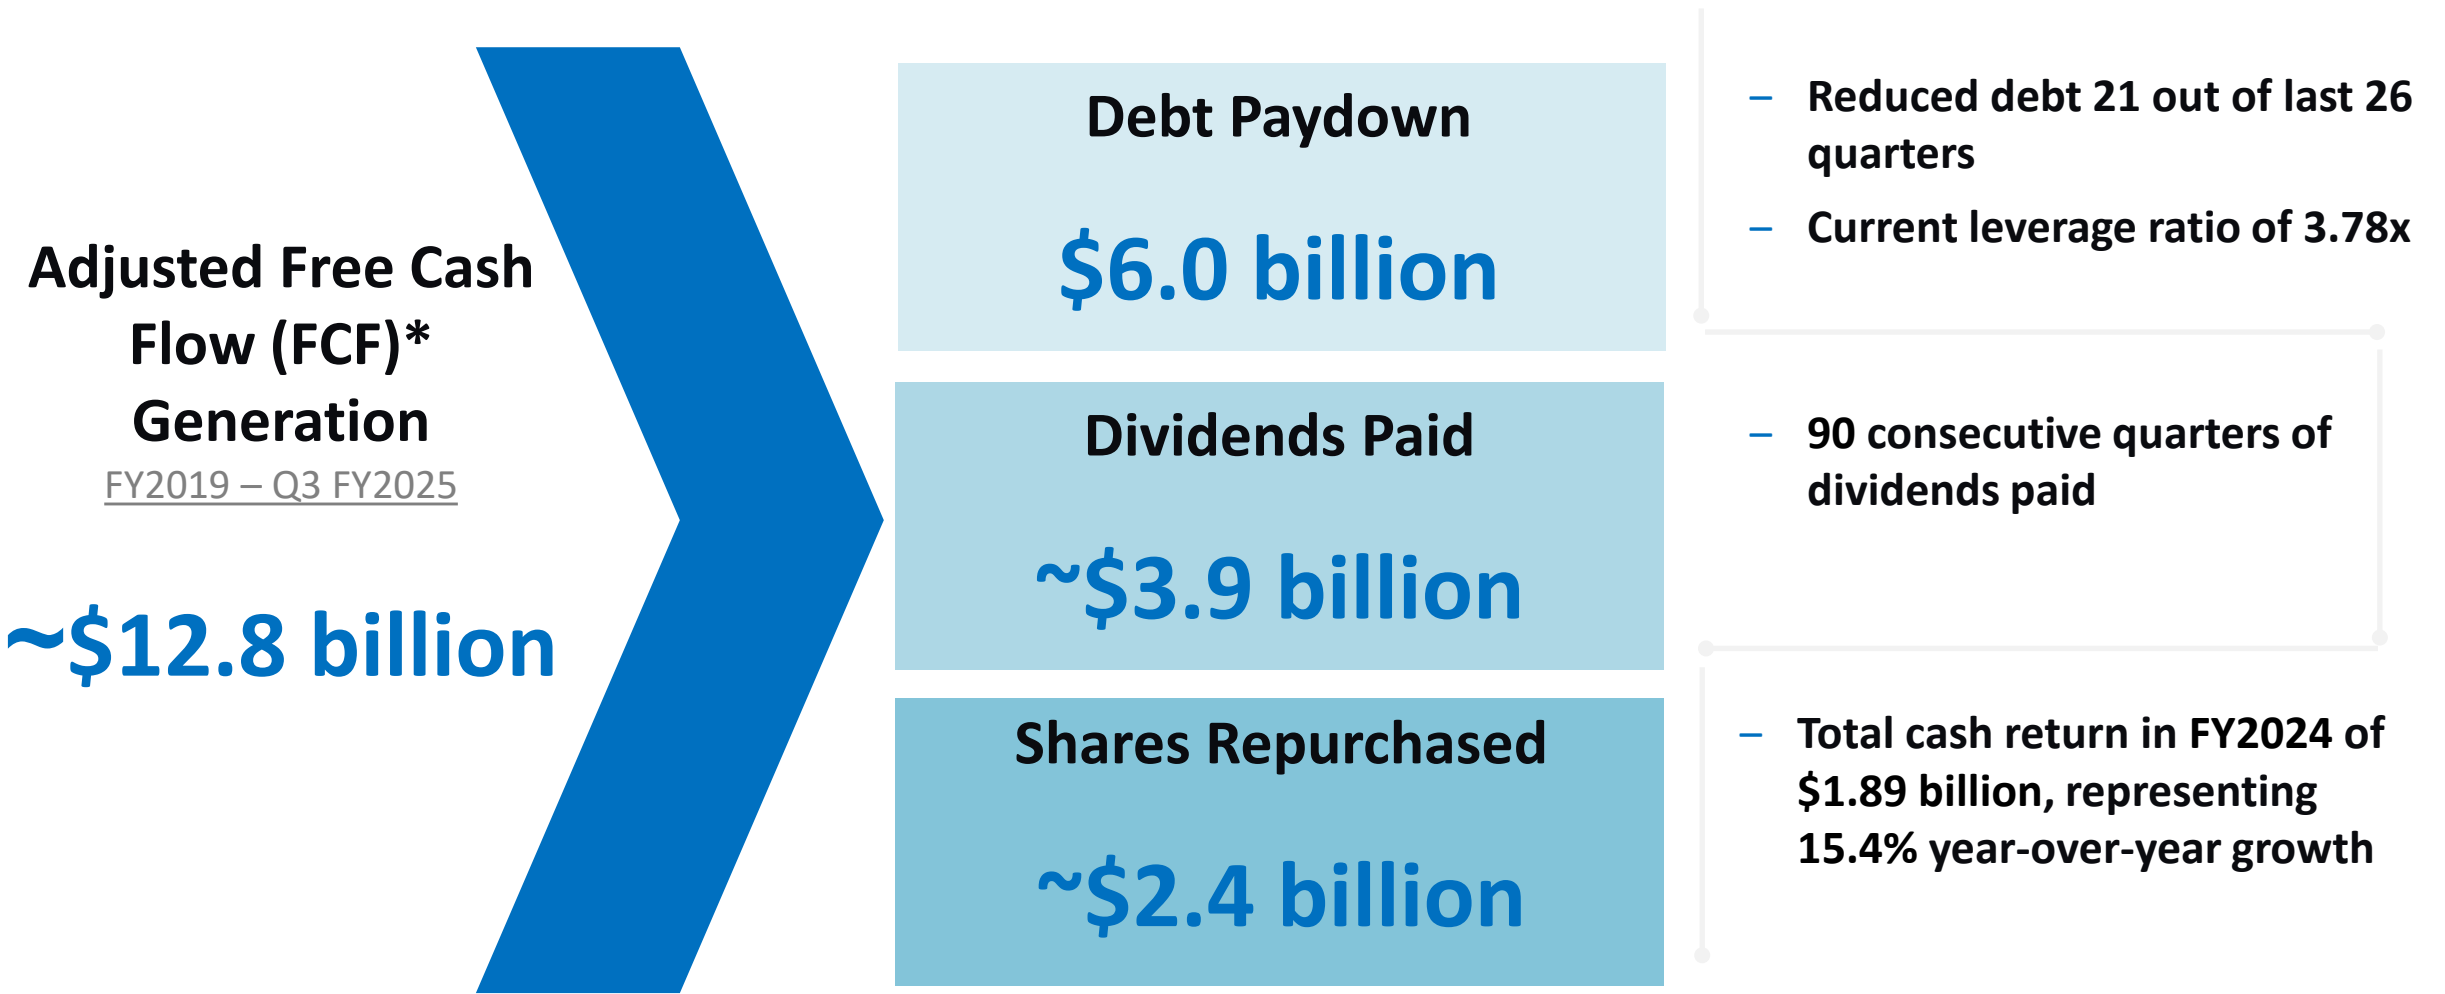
Adjusted Free Cash Flow (FCF)* Generation

FY2019 – Q3 FY2025

~$12.8 billion

Debt Paydown

$6.0 billion

– Reduced debt 21 out of last 26 quarters

– Current leverage ratio of 3.78x

Dividends Paid

~$3.9 billion

– 90 consecutive quarters of dividends paid

Shares Repurchased

~$2.4 billion

– Total cash return in FY2024 of $1.89 billion, representing 15.4% year-over-year growth